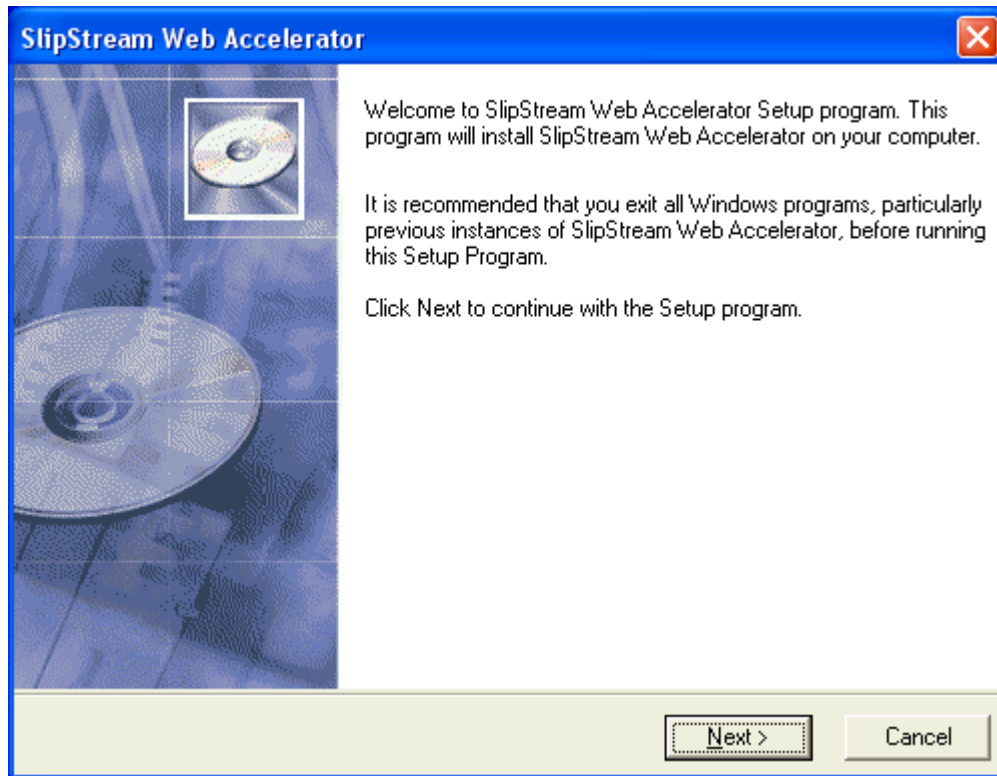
SlipStream Web Accelerator

Welcome to SlipStream Web Accelerator Setup program. This program will install SlipStream Web Accelerator on your computer.

It is recommended that you exit all Windows programs, particularly previous instances of SlipStream Web Accelerator, before running this Setup Program.

Click Next to continue with the Setup program.

Next >

Cancel